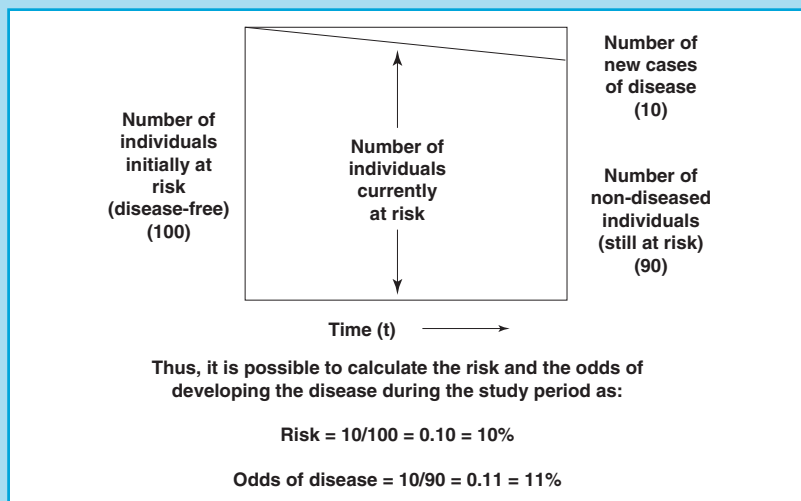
Number of individuals initially at risk (disease-free) (100)

Number of individuals currently at risk

Number of new cases of disease (10)

Number of non-diseased individuals (still at risk) (90)

Time (t)

Thus, it is possible to calculate the risk and the odds of developing the disease during the study period as:

Risk = 10/100 = 0.10 = 10%

Odds of disease = 10/90 = 0.11 = 11%